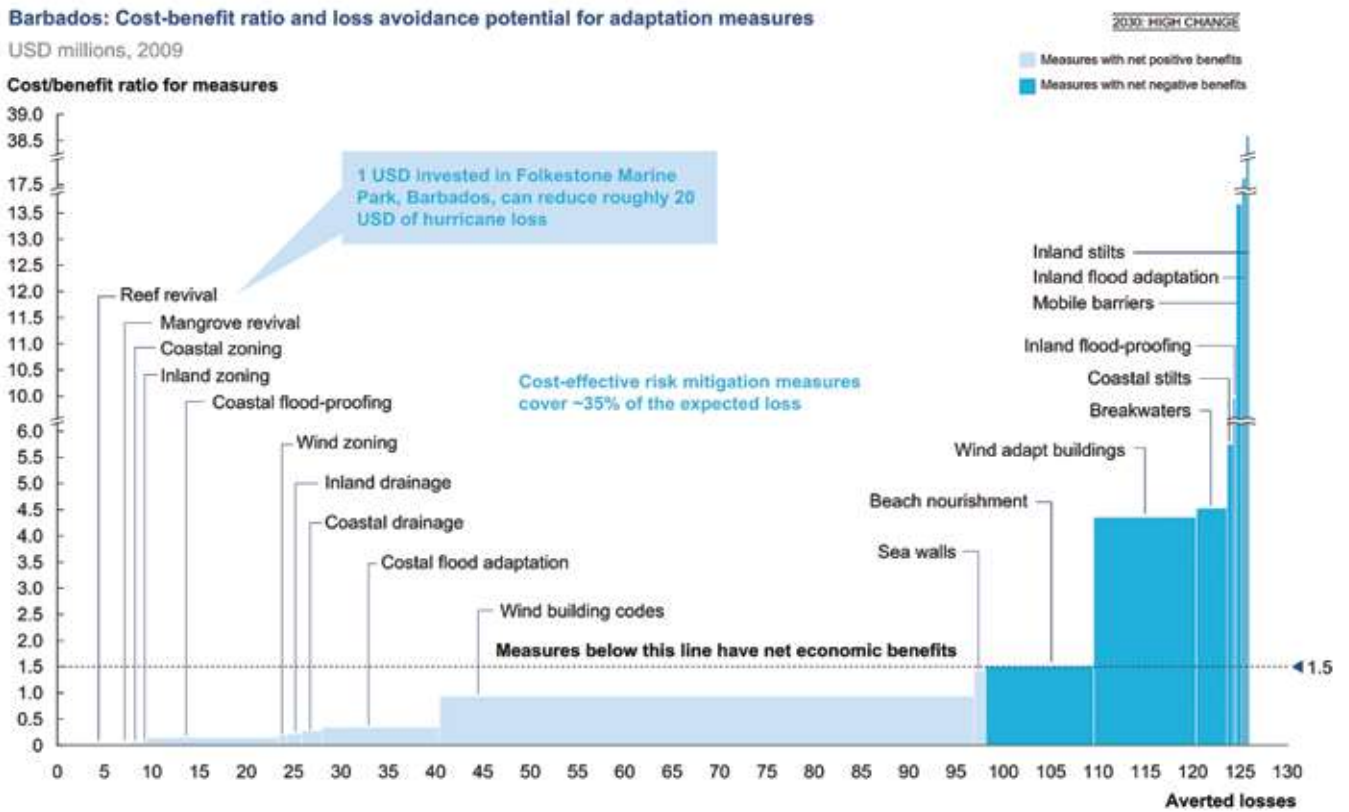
Barbados: Cost-benefit ratio and loss avoidance potential for adaptation measures

USD millions, 2009

2030: HIGH CHANGE

Measures with net positive benefits

Measures with net negative benefits

Cost/benefit ratio for measures

39.0
38.5
17.5
13.5
13.0
12.5
12.0
11.5
11.0
10.5
10.0
6.0
5.5
5.0
4.5
4.0
3.5
3.0
2.5
2.0
1.5
1.0
0.5
0

1 USD invested in Folkestone Marine Park, Barbados, can reduce roughly 20 USD of hurricane loss

Reef revival

Mangrove revival

Coastal zoning

Inland zoning

Coastal flood-proofing

Wind zoning

Inland drainage

Coastal drainage

Costal flood adaptation

Wind building codes

Cost-effective risk mitigation measures cover ~35% of the expected loss

Measures below this line have net economic benefits

Inland stilts

Inland flood adaptation

Mobile barriers

Inland flood-proofing

Coastal stilts

Breakwaters

Wind adapt buildings

Beach nourishment

Sea walls

1.5

0 5 10 15 20 25 30 35 40 45 50 55 60 65 70 75 80 85 90 95 100 105 110 115 120 125 130

Averted losses